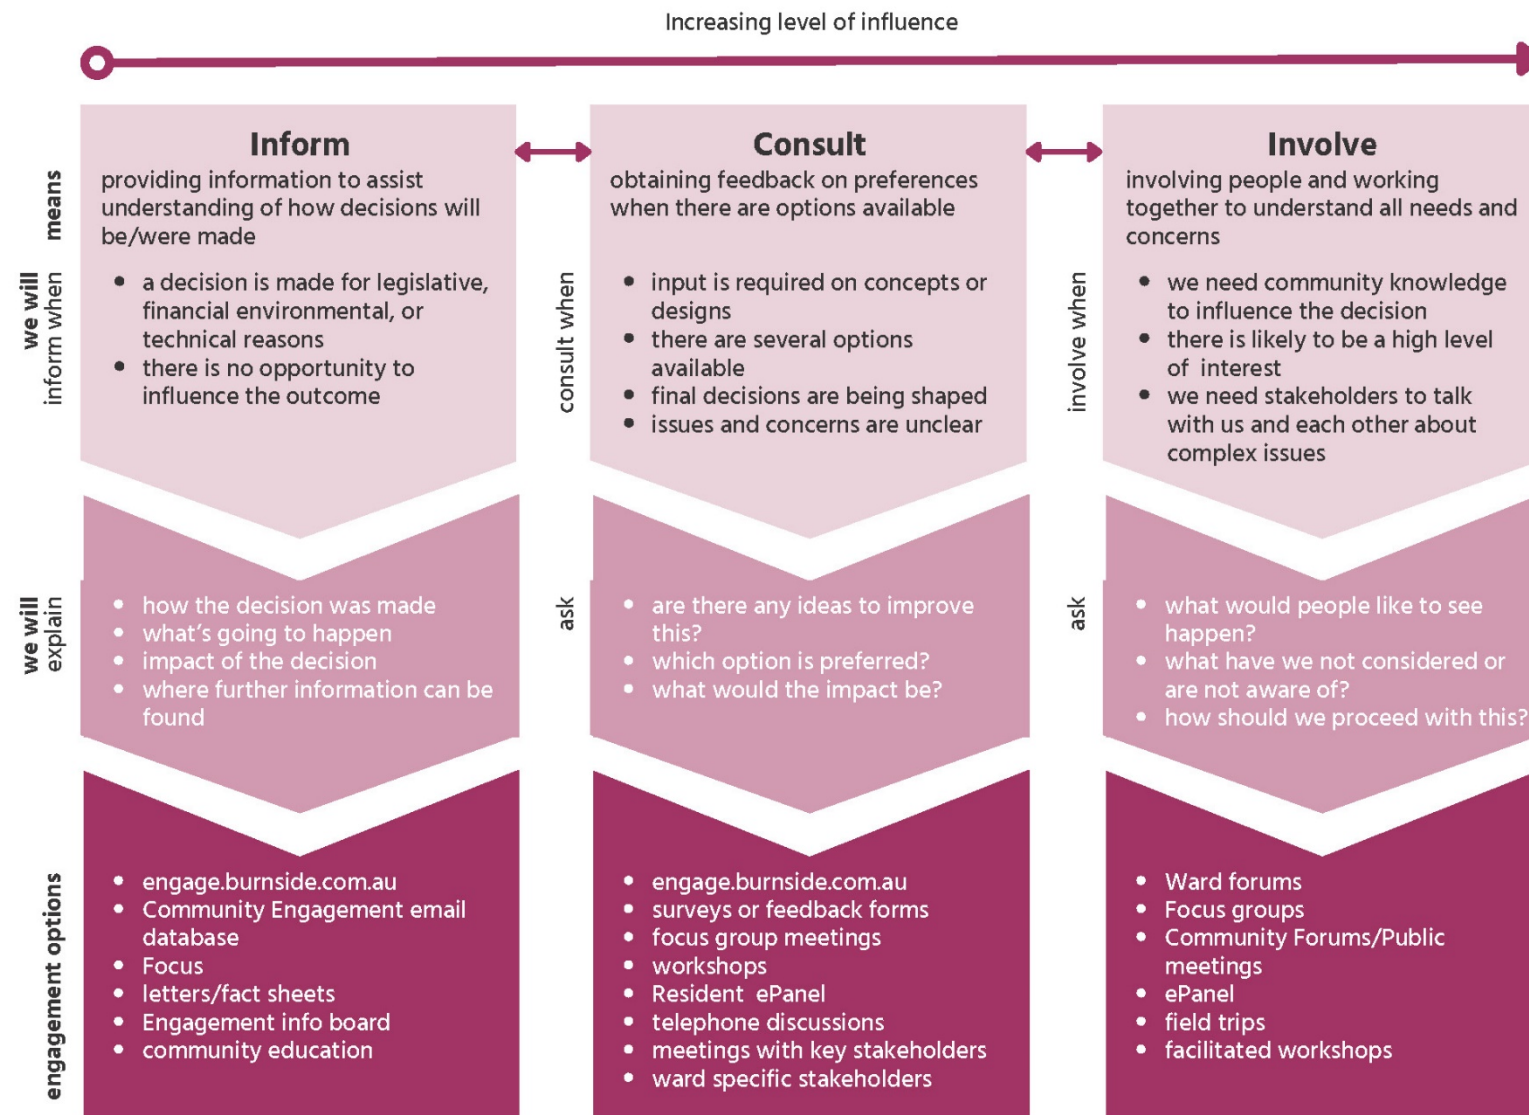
Increasing level of influence

means

we will inform when

we will explain

engagement options

Inform

providing information to assist understanding of how decisions will be/were made

- a decision is made for legislative, financial environmental, or technical reasons
- there is no opportunity to influence the outcome

- how the decision was made
- what's going to happen
- impact of the decision
- where further information can be found

- engage.burnside.com.au
- Community Engagement email database
- Focus
- letters/fact sheets
- Engagement info board
- community education

Consult

obtaining feedback on preferences when there are options available

consult when

- input is required on concepts or designs
- there are several options available
- final decisions are being shaped
- issues and concerns are unclear

ask

- are there any ideas to improve this?
- which option is preferred?
- what would the impact be?

- engage.burnside.com.au
- surveys or feedback forms
- focus group meetings
- workshops
- Resident ePanel
- telephone discussions
- meetings with key stakeholders
- ward specific stakeholders

Involve

involving people and working together to understand all needs and concerns

involve when

- we need community knowledge to influence the decision
- there is likely to be a high level of interest
- we need stakeholders to talk with us and each other about complex issues

ask

- what would people like to see happen?
- what have we not considered or are not aware of?
- how should we proceed with this?

- Ward forums
- Focus groups
- Community Forums/Public meetings
- ePanel
- field trips
- facilitated workshops